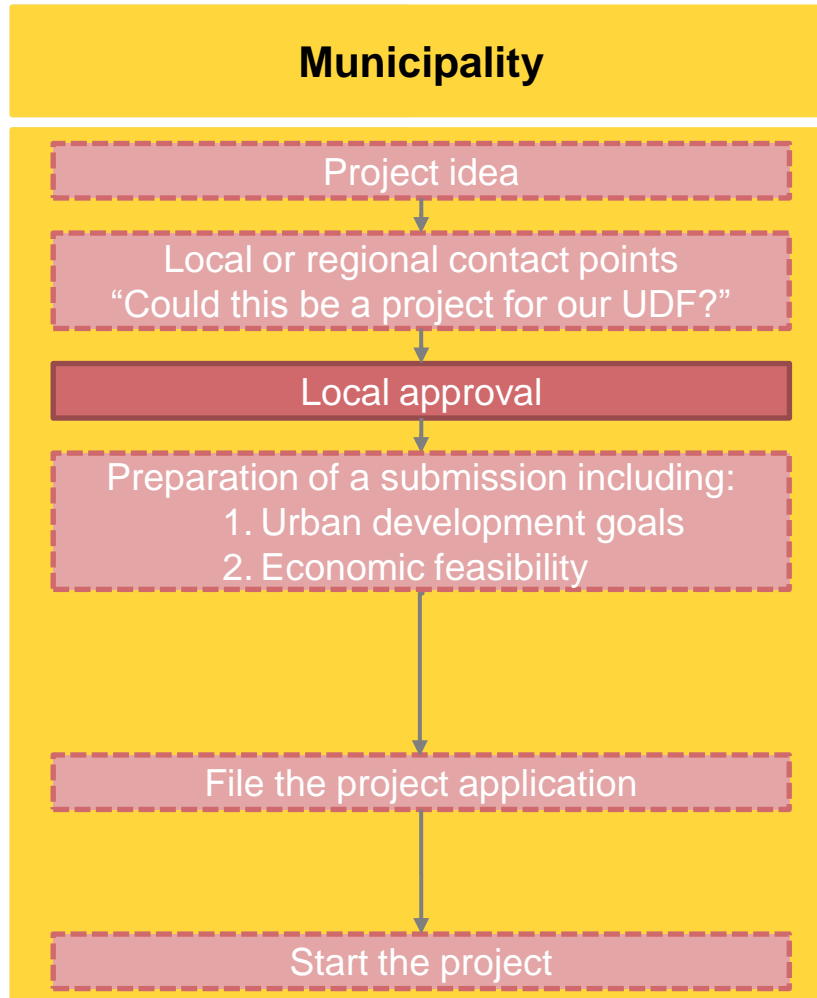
Municipality

Project idea

Local or regional contact points
“Could this be a project for our UDF?”

Local approval

Preparation of a submission including:
1. Urban development goals
2. Economic feasibility

File the project application

Start the project